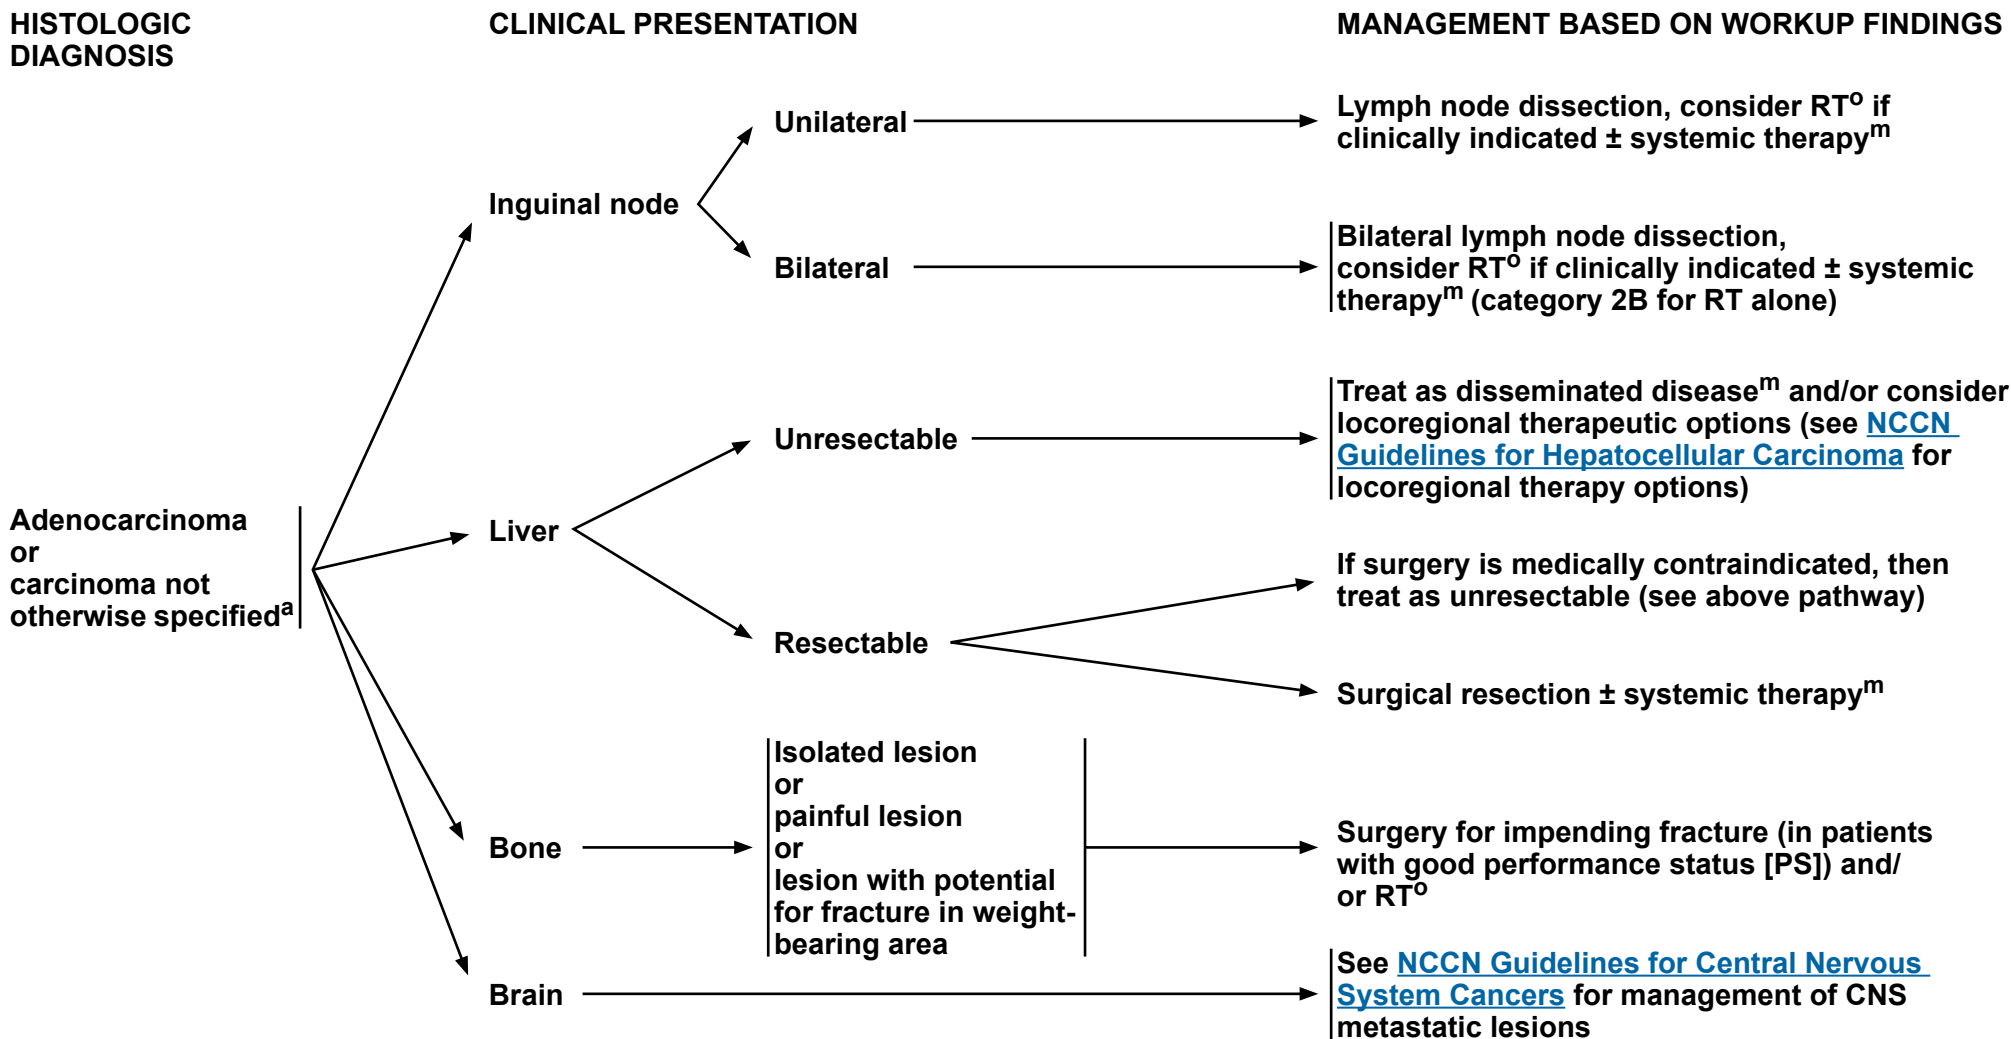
HISTOLOGIC DIAGNOSIS

CLINICAL PRESENTATION

MANAGEMENT BASED ON WORKUP FINDINGS

Adenocarcinoma
or
carcinoma not otherwise specified$^{a}$

Inguinal node

Unilateral

Lymph node dissection, consider RT$^{o}$ if clinically indicated ± systemic therapy$^{m}$

Bilateral

Bilateral lymph node dissection, consider RT$^{o}$ if clinically indicated ± systemic therapy$^{m}$ (category 2B for RT alone)

Liver

Unresectable

Treat as disseminated disease$^{m}$ and/or consider locoregional therapeutic options (see NCCN Guidelines for Hepatocellular Carcinoma for locoregional therapy options)

Resectable

If surgery is medically contraindicated, then treat as unresectable (see above pathway)

Surgical resection ± systemic therapy$^{m}$

Bone

Isolated lesion
or
painful lesion
or
lesion with potential for fracture in weight-bearing area

Surgery for impending fracture (in patients with good performance status [PS]) and/or RT$^{o}$

Brain

See NCCN Guidelines for Central Nervous System Cancers for management of CNS metastatic lesions